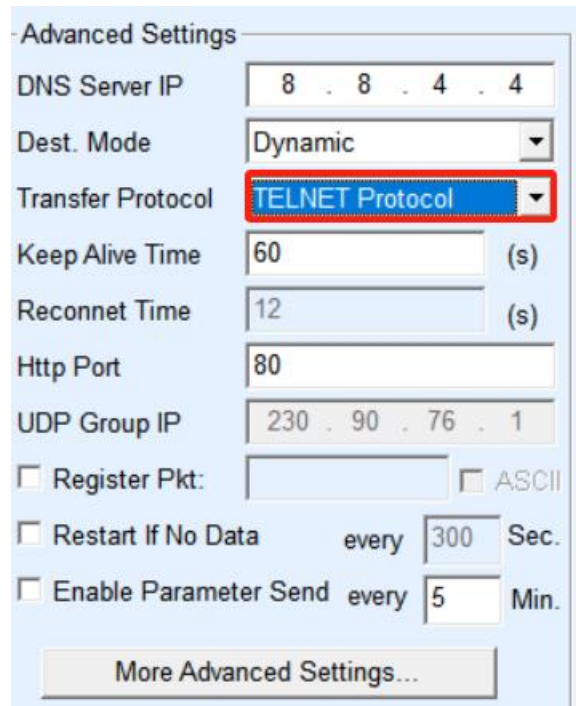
Advanced Settings

DNS Server IP 8 . 8 . 4 . 4

Dest. Mode Dynamic

Transfer Protocol TELNET Protocol

Keep Alive Time 60 (s)

Reconnet Time 12 (s)

Http Port 80

UDP Group IP 230 . 90 . 76 . 1

☐ Register Pkt: ☐ ASCII

☐ Restart If No Data every 300 Sec.

☐ Enable Parameter Send every 5 Min.

More Advanced Settings...